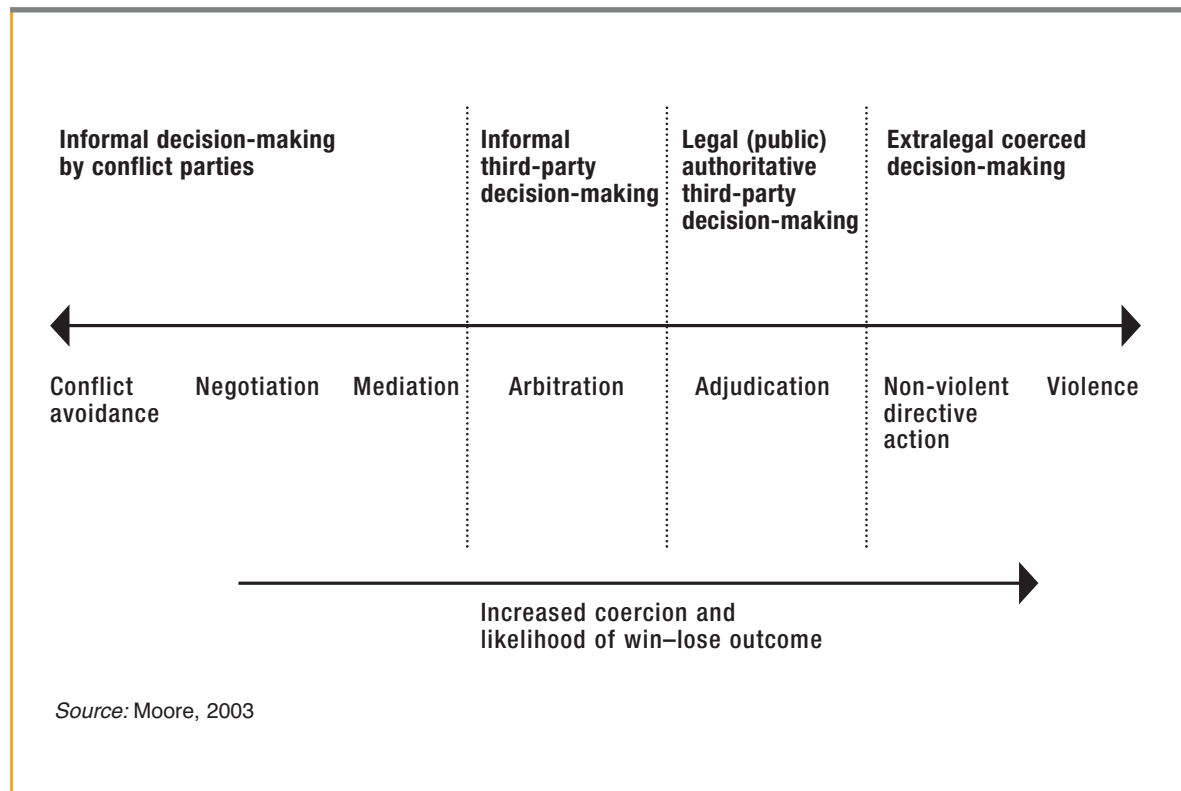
Informal decision-making by conflict parties

Informal third-party decision-making

Legal (public) authoritative third-party decision-making

Extralegal coerced decision-making

Conflict avoidance

Negotiation

Mediation

Arbitration

Adjudication

Non-violent directive action

Violence

Increased coercion and likelihood of win–lose outcome

Source: Moore, 2003